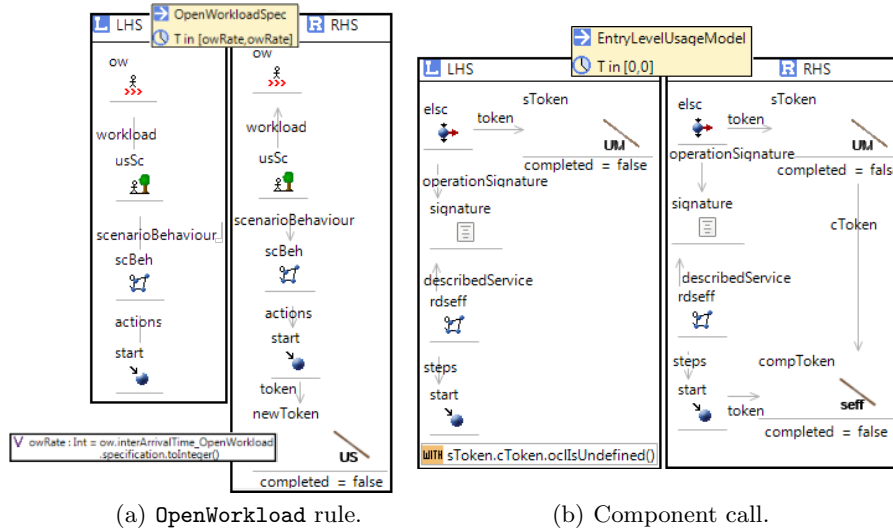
LHS

OpenWorkloadSpec
T in [owRate,owRate]

RHS

ow
workload
usSc
scenarioBehaviour
scBeh
actions
start

ow
workload
usSc
scenarioBehaviour
scBeh
actions
start
token
newToken
US
completed = false

V owRate : Int = ow.interArrivalTime_OpenWorkload.specification.toInteger()

EntryLevelUsageModel
T in [0,0]

LHS

elsc
token
sToken
UM
completed = false
operationSignature
signature
describedService
rdseff
steps
start

WITH sToken.cToken.oclIsUndefined()

RHS

elsc
token
sToken
UM
operationSignature
completed = fals
signature
cToken
describedService
rdseff
steps
compToken
start
token
seff
completed = false

(a) OpenWorkload rule.

(b) Component call.